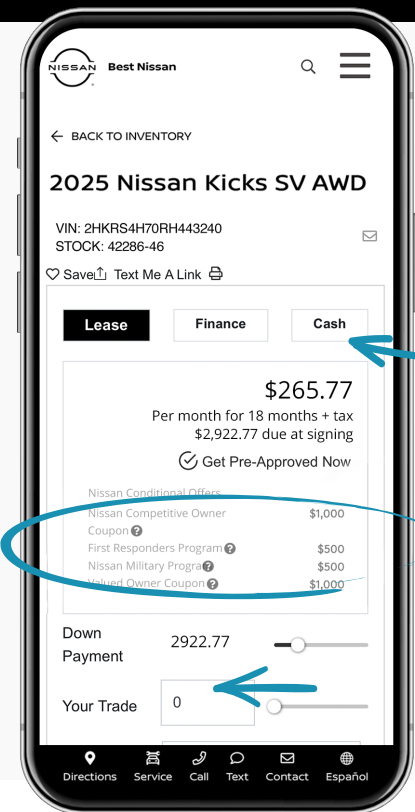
NISSAN Best Nissan

← BACK TO INVENTORY

2025 Nissan Kicks SV AWD

VIN: 2HKRS4H70RH443240
STOCK: 42286-46

Save Text Me A Link

Lease | Finance | Cash

$265.77
Per month for 18 months + tax
$2,922.77 due at signing

Get Pre-Approved Now

Nissan Conditional Offers
| | |
|---|---|
| Nissan Competitive Owner Coupon | $1,000 |
| First Responders Program | $500 |
| Nissan Military Program | $500 |
| Valued Owner Coupon | $1,000 |

Down Payment 2922.77

Your Trade 0

Directions Service Call Text Contact Español